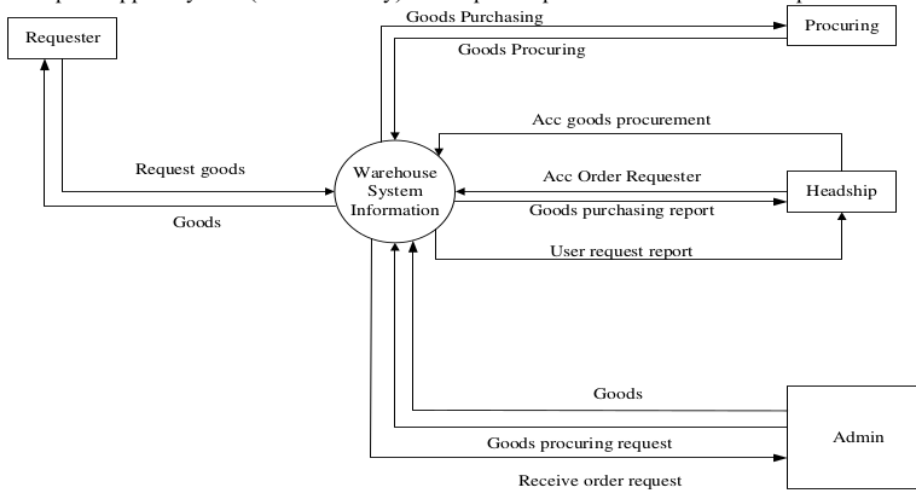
Requester

Goods Purchasing

Procuring

Goods Procuring

Acc goods procurement

Request goods

Warehouse System Information

Acc Order Requester

Headship

Goods

Goods purchasing report

User request report

Goods

Goods procuring request

Admin

Receive order request